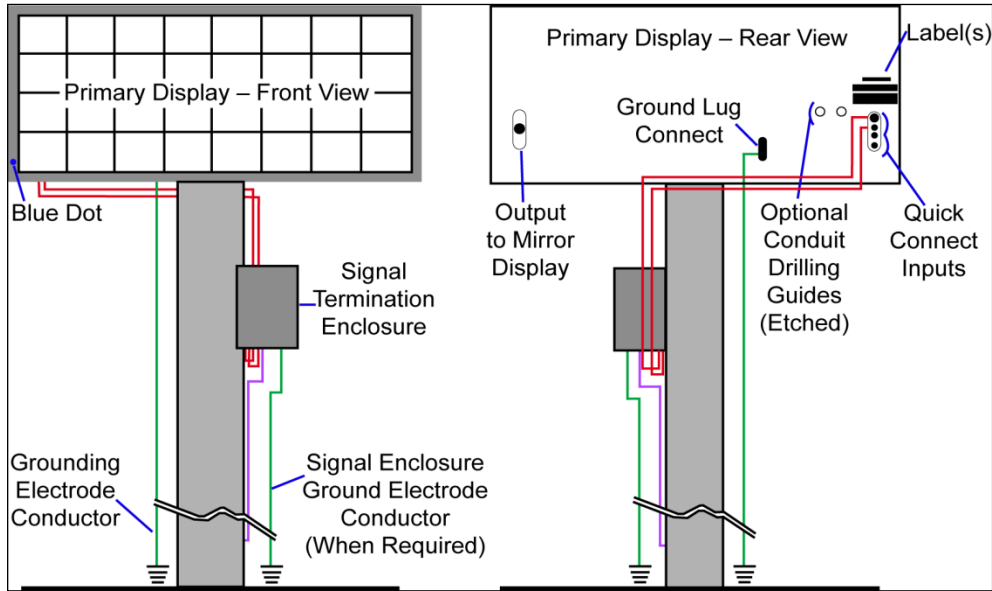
Primary Display – Front View

Blue Dot

Signal Termination Enclosure

Grounding Electrode Conductor

Signal Enclosure Ground Electrode Conductor (When Required)

Primary Display – Rear View

Label(s)

Ground Lug Connect

Output to Mirror Display

Optional Conduit Drilling Guides (Etched)

Quick Connect Inputs